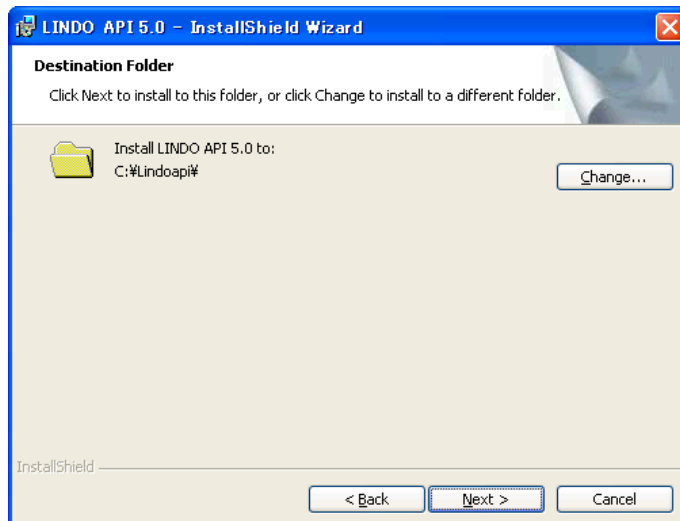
LINDO API 5.0 - InstallShield Wizard

Destination Folder

Click Next to install to this folder, or click Change to install to a different folder.

Install LINDO API 5.0 to:
C:¥Lindoapi¥

Change...

InstallShield

< Back

Next >

Cancel